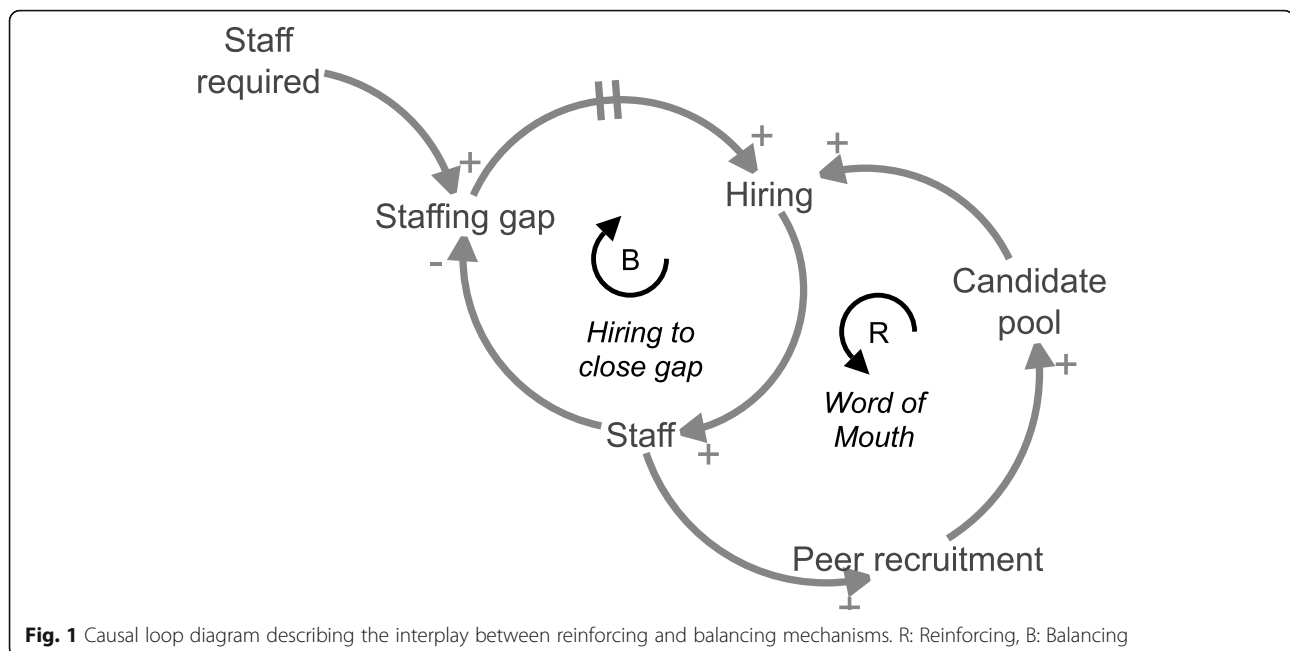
Staff required

+

Staffing gap

-

+

Hiring

+

B

Hiring to close gap

Candidate pool

R

Word of Mouth

+

Staff

+

Peer recruitment

+

**Fig. 1** Causal loop diagram describing the interplay between reinforcing and balancing mechanisms. R: Reinforcing, B: Balancing